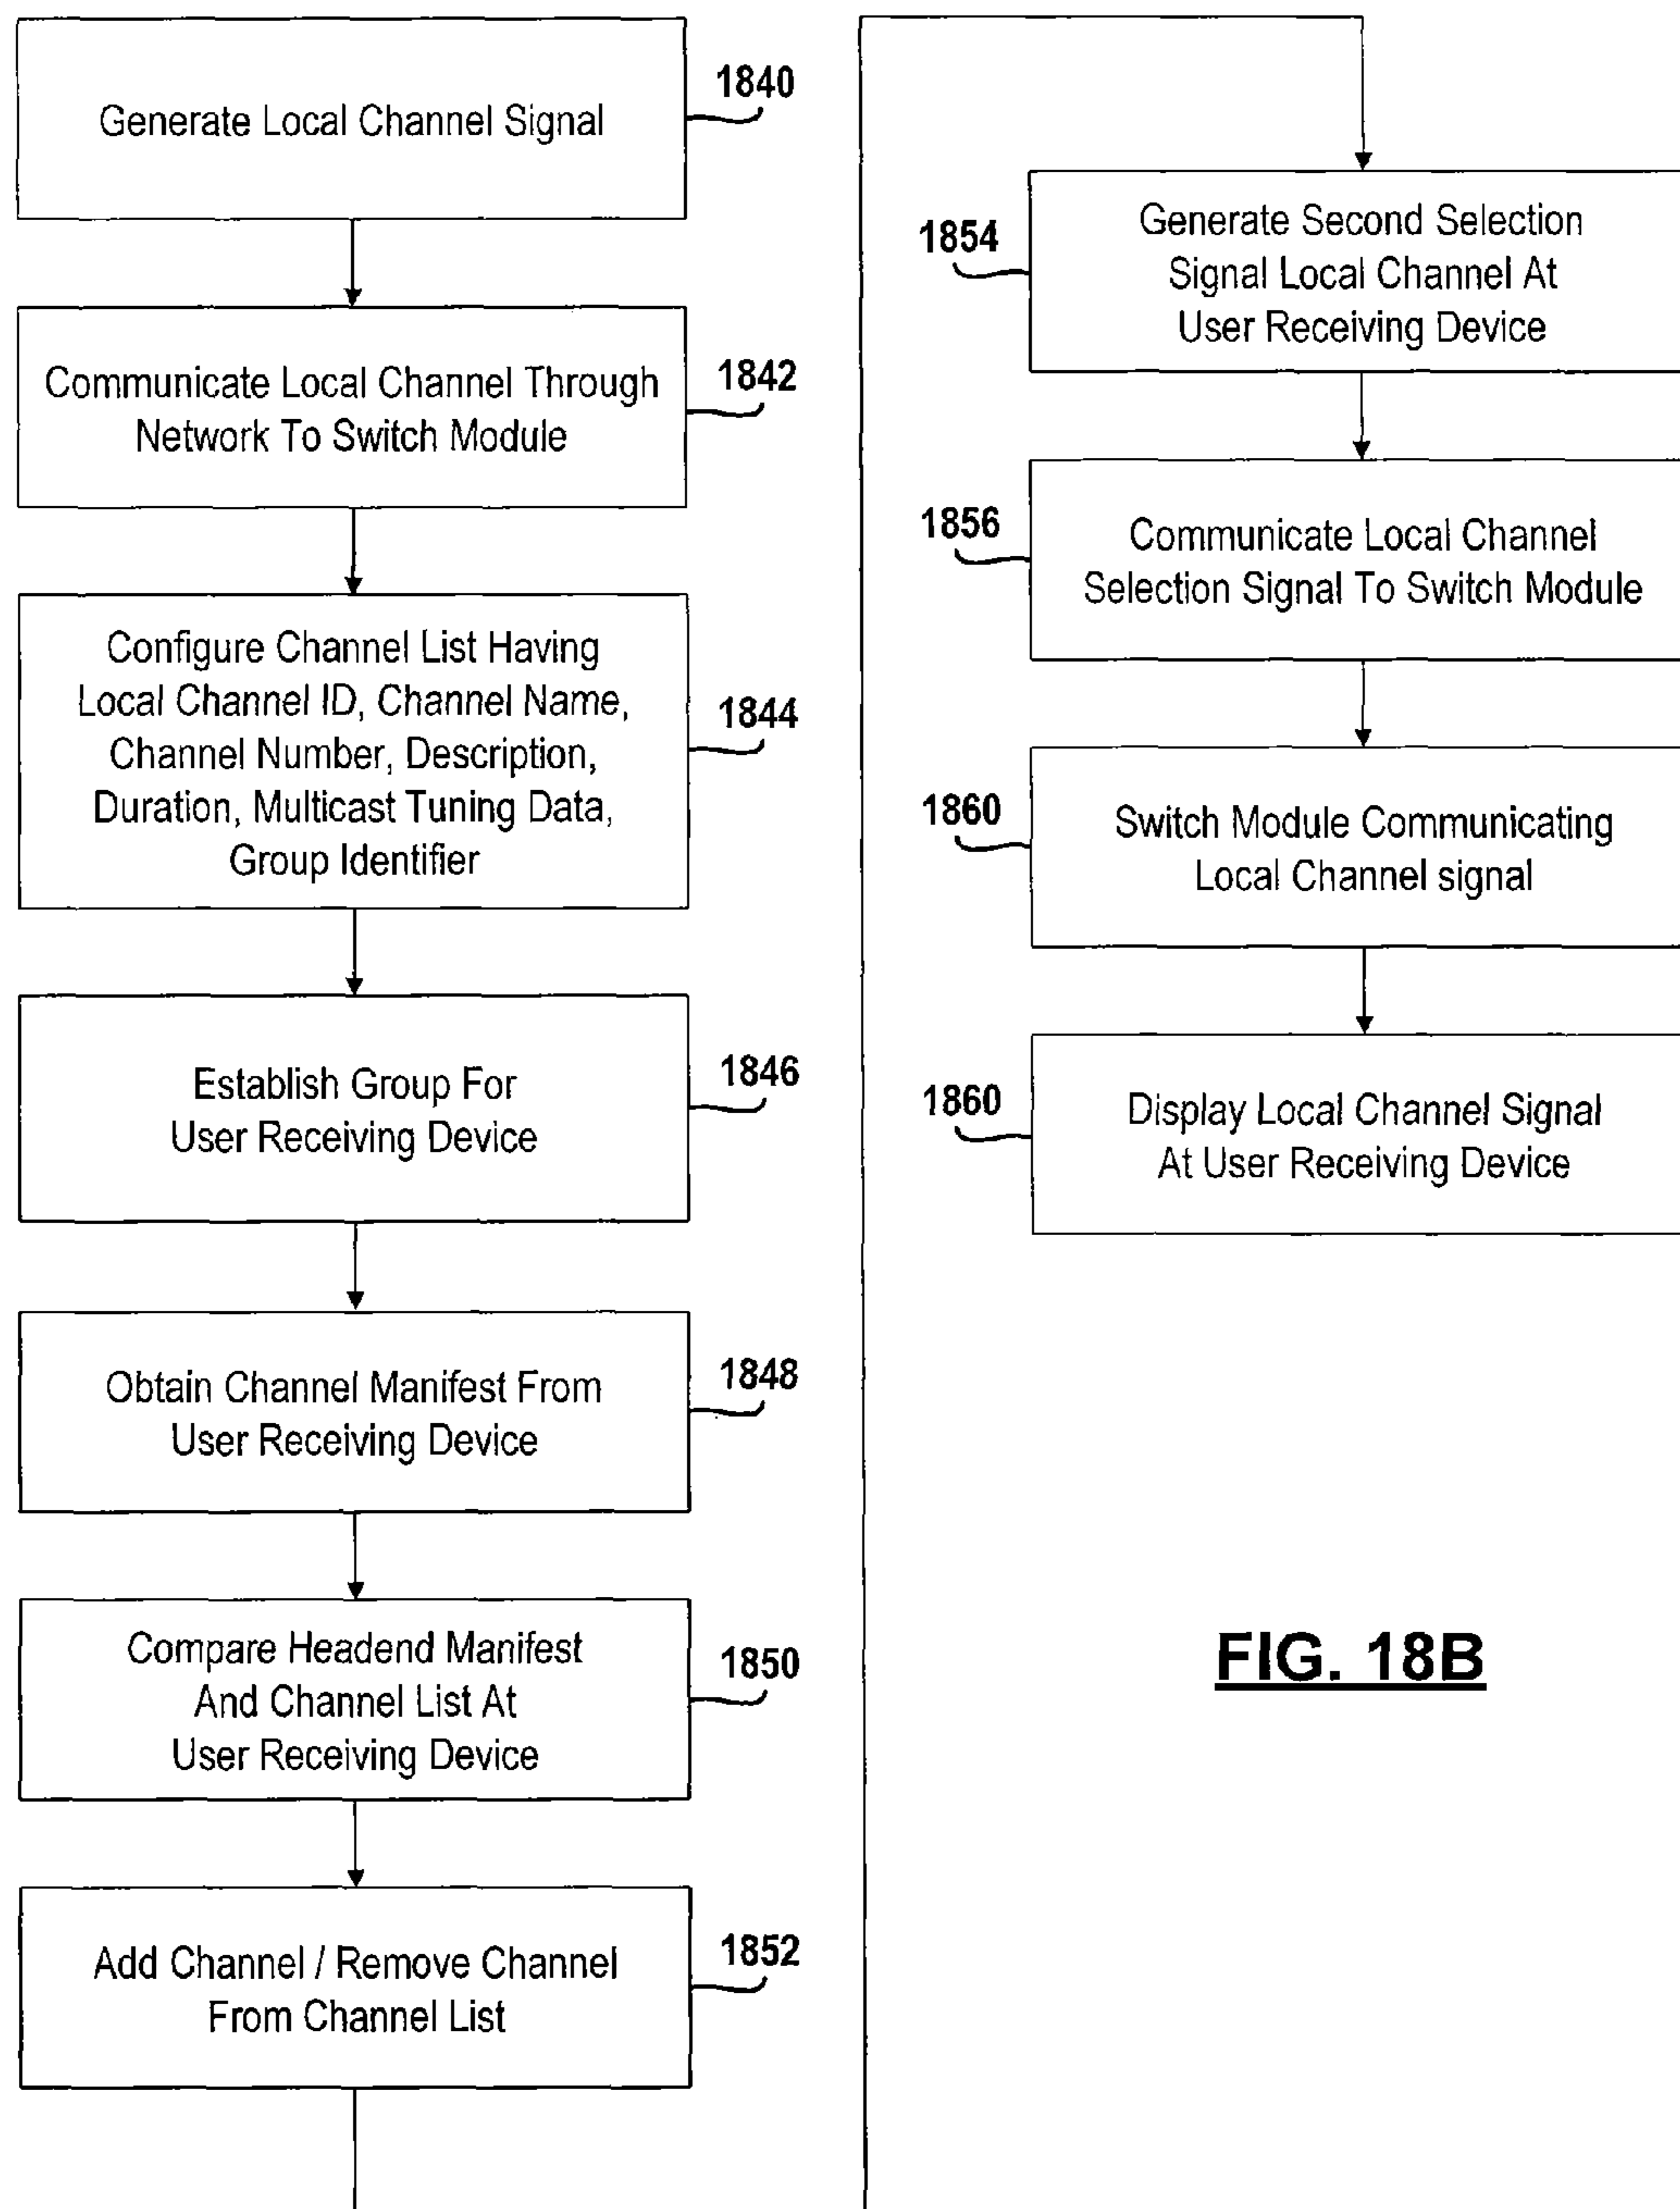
Generate Local Channel Signal
1840

Communicate Local Channel Through Network To Switch Module
1842

Configure Channel List Having Local Channel ID, Channel Name, Channel Number, Description, Duration, Multicast Tuning Data, Group Identifier
1844

Establish Group For User Receiving Device
1846

Obtain Channel Manifest From User Receiving Device
1848

Compare Headend Manifest And Channel List At User Receiving Device
1850

Add Channel / Remove Channel From Channel List
1852

1854
Generate Second Selection Signal Local Channel At User Receiving Device

1856
Communicate Local Channel Selection Signal To Switch Module

1860
Switch Module Communicating Local Channel signal

1860
Display Local Channel Signal At User Receiving Device

FIG. 18B